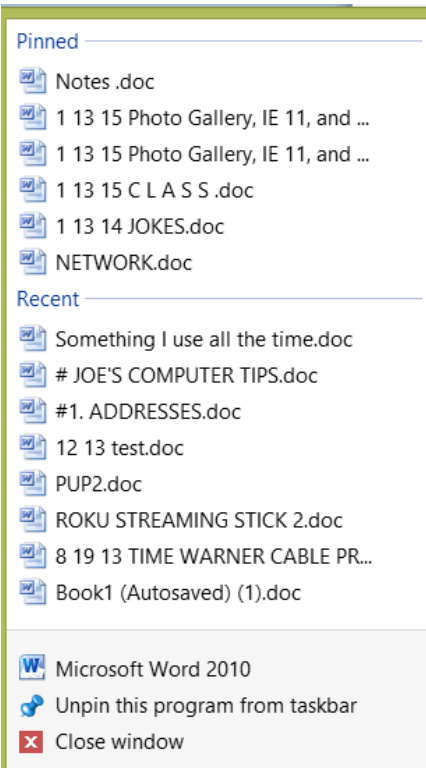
Pinned

Notes .doc

1 13 15 Photo Gallery, IE 11, and ...

1 13 15 Photo Gallery, IE 11, and ...

1 13 15 C L A S S .doc

1 13 14 JOKES.doc

NETWORK.doc

Recent

Something I use all the time.doc

# JOE'S COMPUTER TIPS.doc

#1. ADDRESSES.doc

12 13 test.doc

PUP2.doc

ROKU STREAMING STICK 2.doc

8 19 13 TIME WARNER CABLE PR...

Book1 (Autosaved) (1).doc

Microsoft Word 2010

Unpin this program from taskbar

Close window